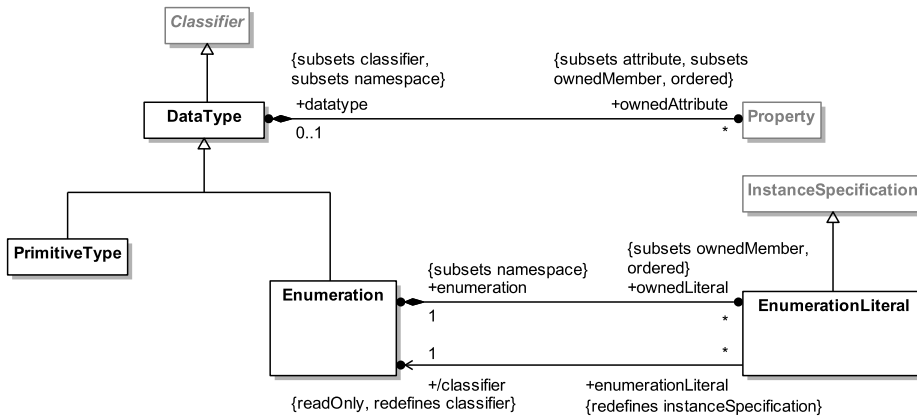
Classifier

{subsets classifier, subsets namespace}
+datatype

{subsets attribute, subsets ownedMember, ordered}
+ownedAttribute

DataType

0..1

*

Property

InstanceSpecification

PrimitiveType

{subsets ownedMember, ordered}
+ownedLiteral

{subsets namespace}
+enumeration

Enumeration

1

*

EnumerationLiteral

1

*

+/classifier
{readOnly, redefines classifier}

+enumerationLiteral
{redefines instanceSpecification}